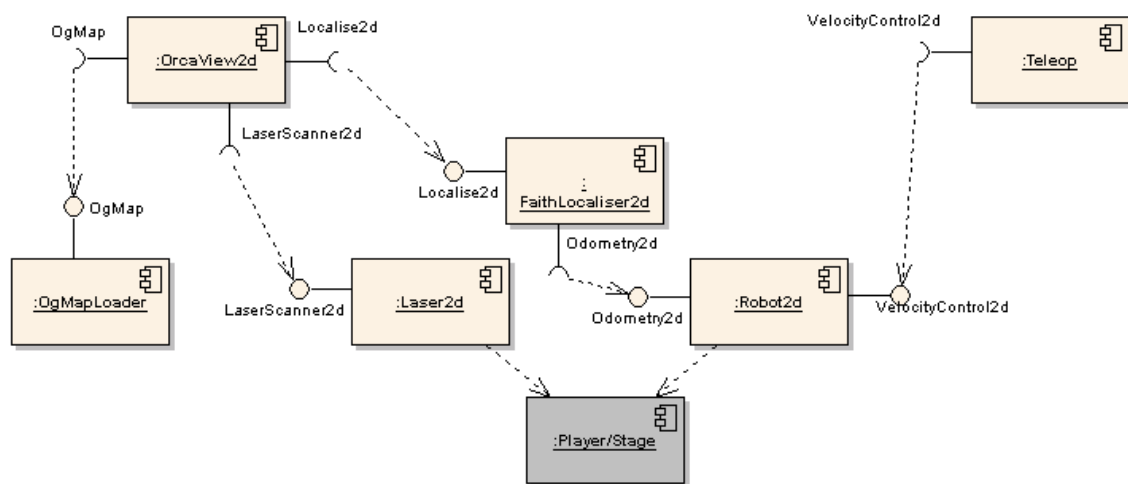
OgMap

:OrcaView2d

Localise2d

VelocityControl2d

:Teleop

LaserScanner2d

Localise2d

:
FaithLocaliser2d

OgMap

Odometry2d

:OgMapLoader

LaserScanner2d

:Laser2d

Odometry2d

:Robot2d

VelocityControl2d

:Player/Stage